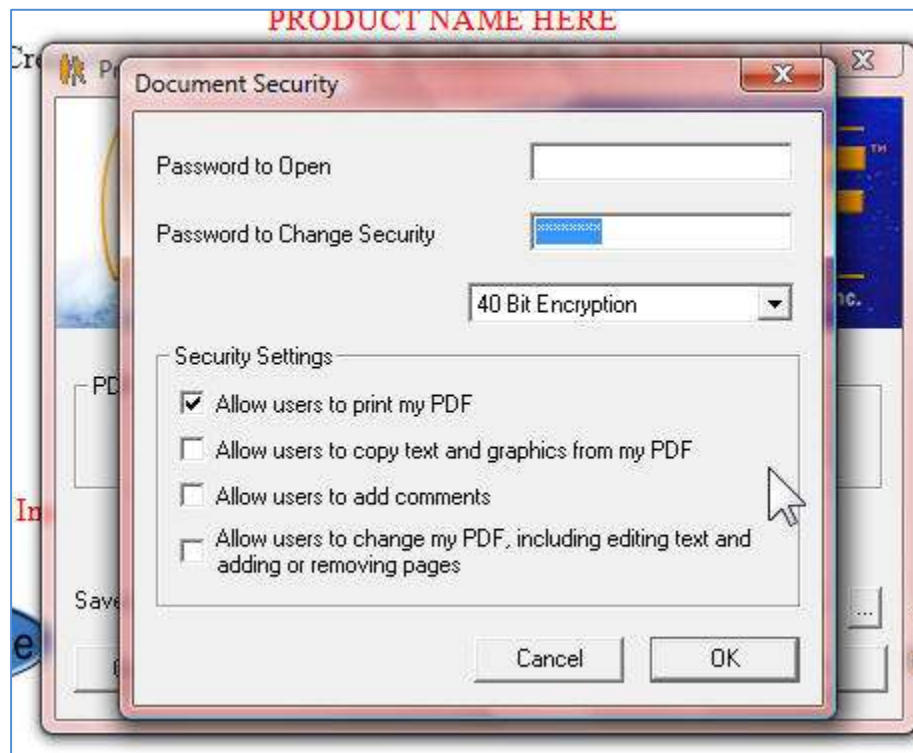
PRODUCT NAME HERE

Cre

Pr

Document Security

Password to Open

Password to Change Security

********

40 Bit Encryption

TM

nc.

PD

Security Settings

Allow users to print my PDF

Allow users to copy text and graphics from my PDF

Allow users to add comments

Allow users to change my PDF, including editing text and adding or removing pages

In

Save

...

e

Cancel

OK